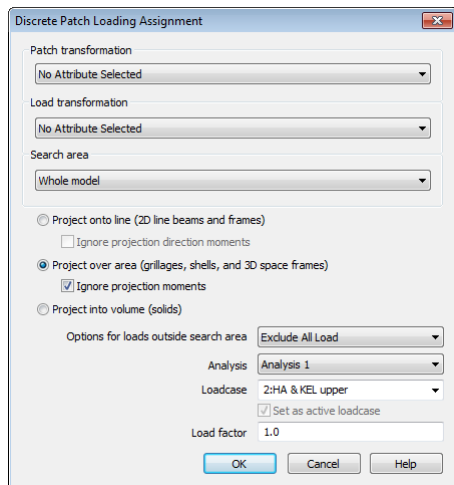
Discrete Patch Loading Assignment

Patch transformation

No Attribute Selected

Load transformation

No Attribute Selected

Search area

Whole model

Project onto line (2D line beams and frames)

Ignore projection direction moments

Project over area (grillages, shells, and 3D space frames)

Ignore projection moments

Project into volume (solids)

Options for loads outside search area Exclude All Load

Analysis Analysis 1

Loadcase 2:HA & KEL upper

Set as active loadcase

Load factor 1.0

OK Cancel Help